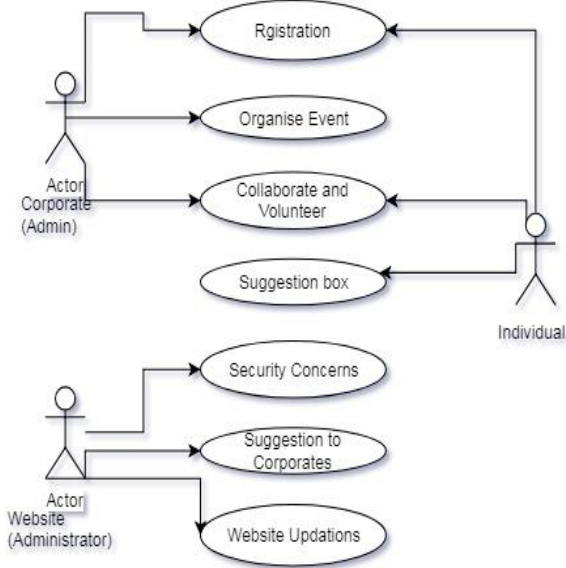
Rgistration

Organise Event

Actor
Corporate
(Admin)

Collaborate and Volunteer

Suggestion box

Individual

Security Concerns

Suggestion to Corporates

Actor
Website
(Administrator)

Website Updations